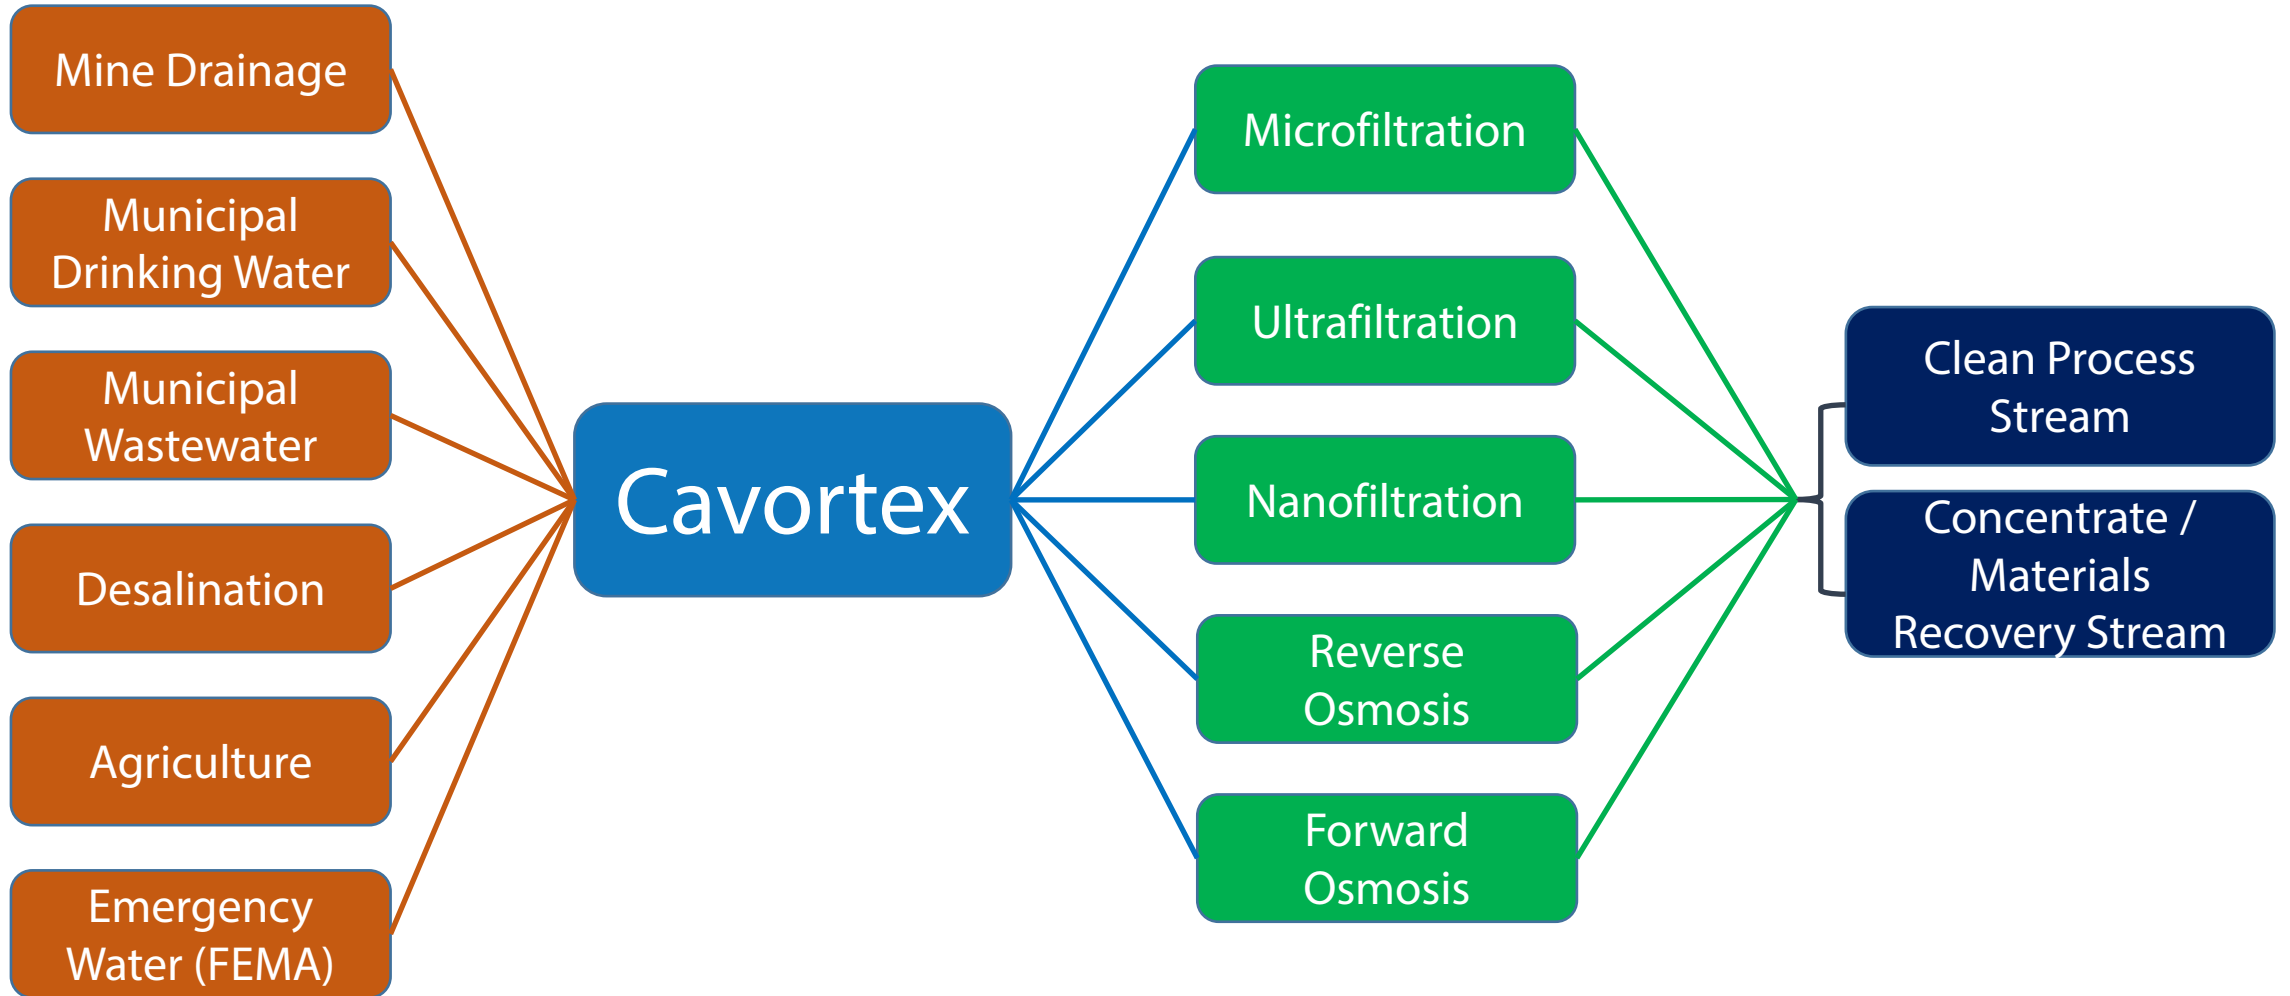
Mine Drainage

Municipal Drinking Water

Municipal Wastewater

Desalination

Agriculture

Emergency Water (FEMA)

Cavortex

Microfiltration

Ultrafiltration

Nanofiltration

Reverse Osmosis

Forward Osmosis

Clean Process Stream

Concentrate / Materials Recovery Stream